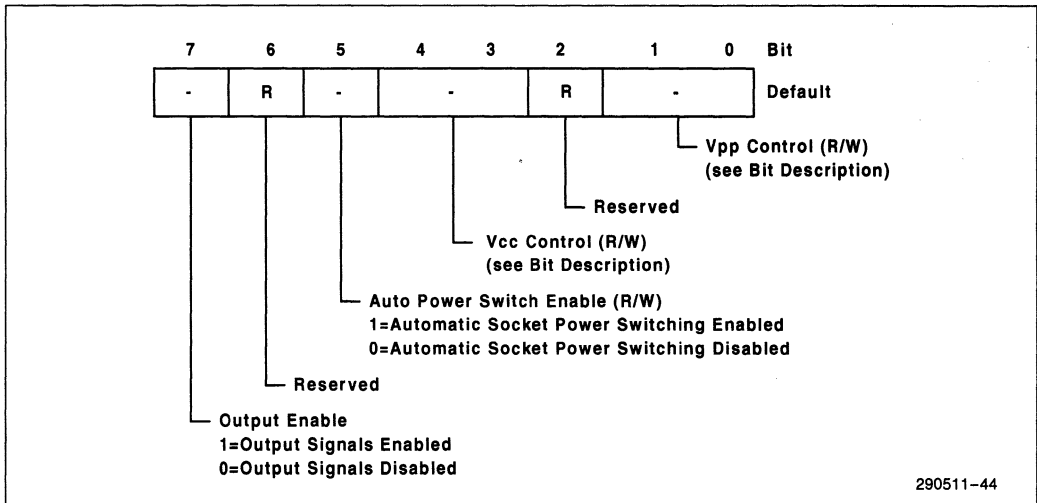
| 7 | 6 | 5 | 4 | 3 | 2 | 1 | 0 | Bit |
|---|---|---|---|---|---|---|---|---|
| - | R | - | - | | R | - | | Default |

Vpp Control (R/W)
(see Bit Description)

Reserved

Vcc Control (R/W)
(see Bit Description)

Auto Power Switch Enable (R/W)
1=Automatic Socket Power Switching Enabled
0=Automatic Socket Power Switching Disabled

Reserved

Output Enable
1=Output Signals Enabled
0=Output Signals Disabled

290511–44